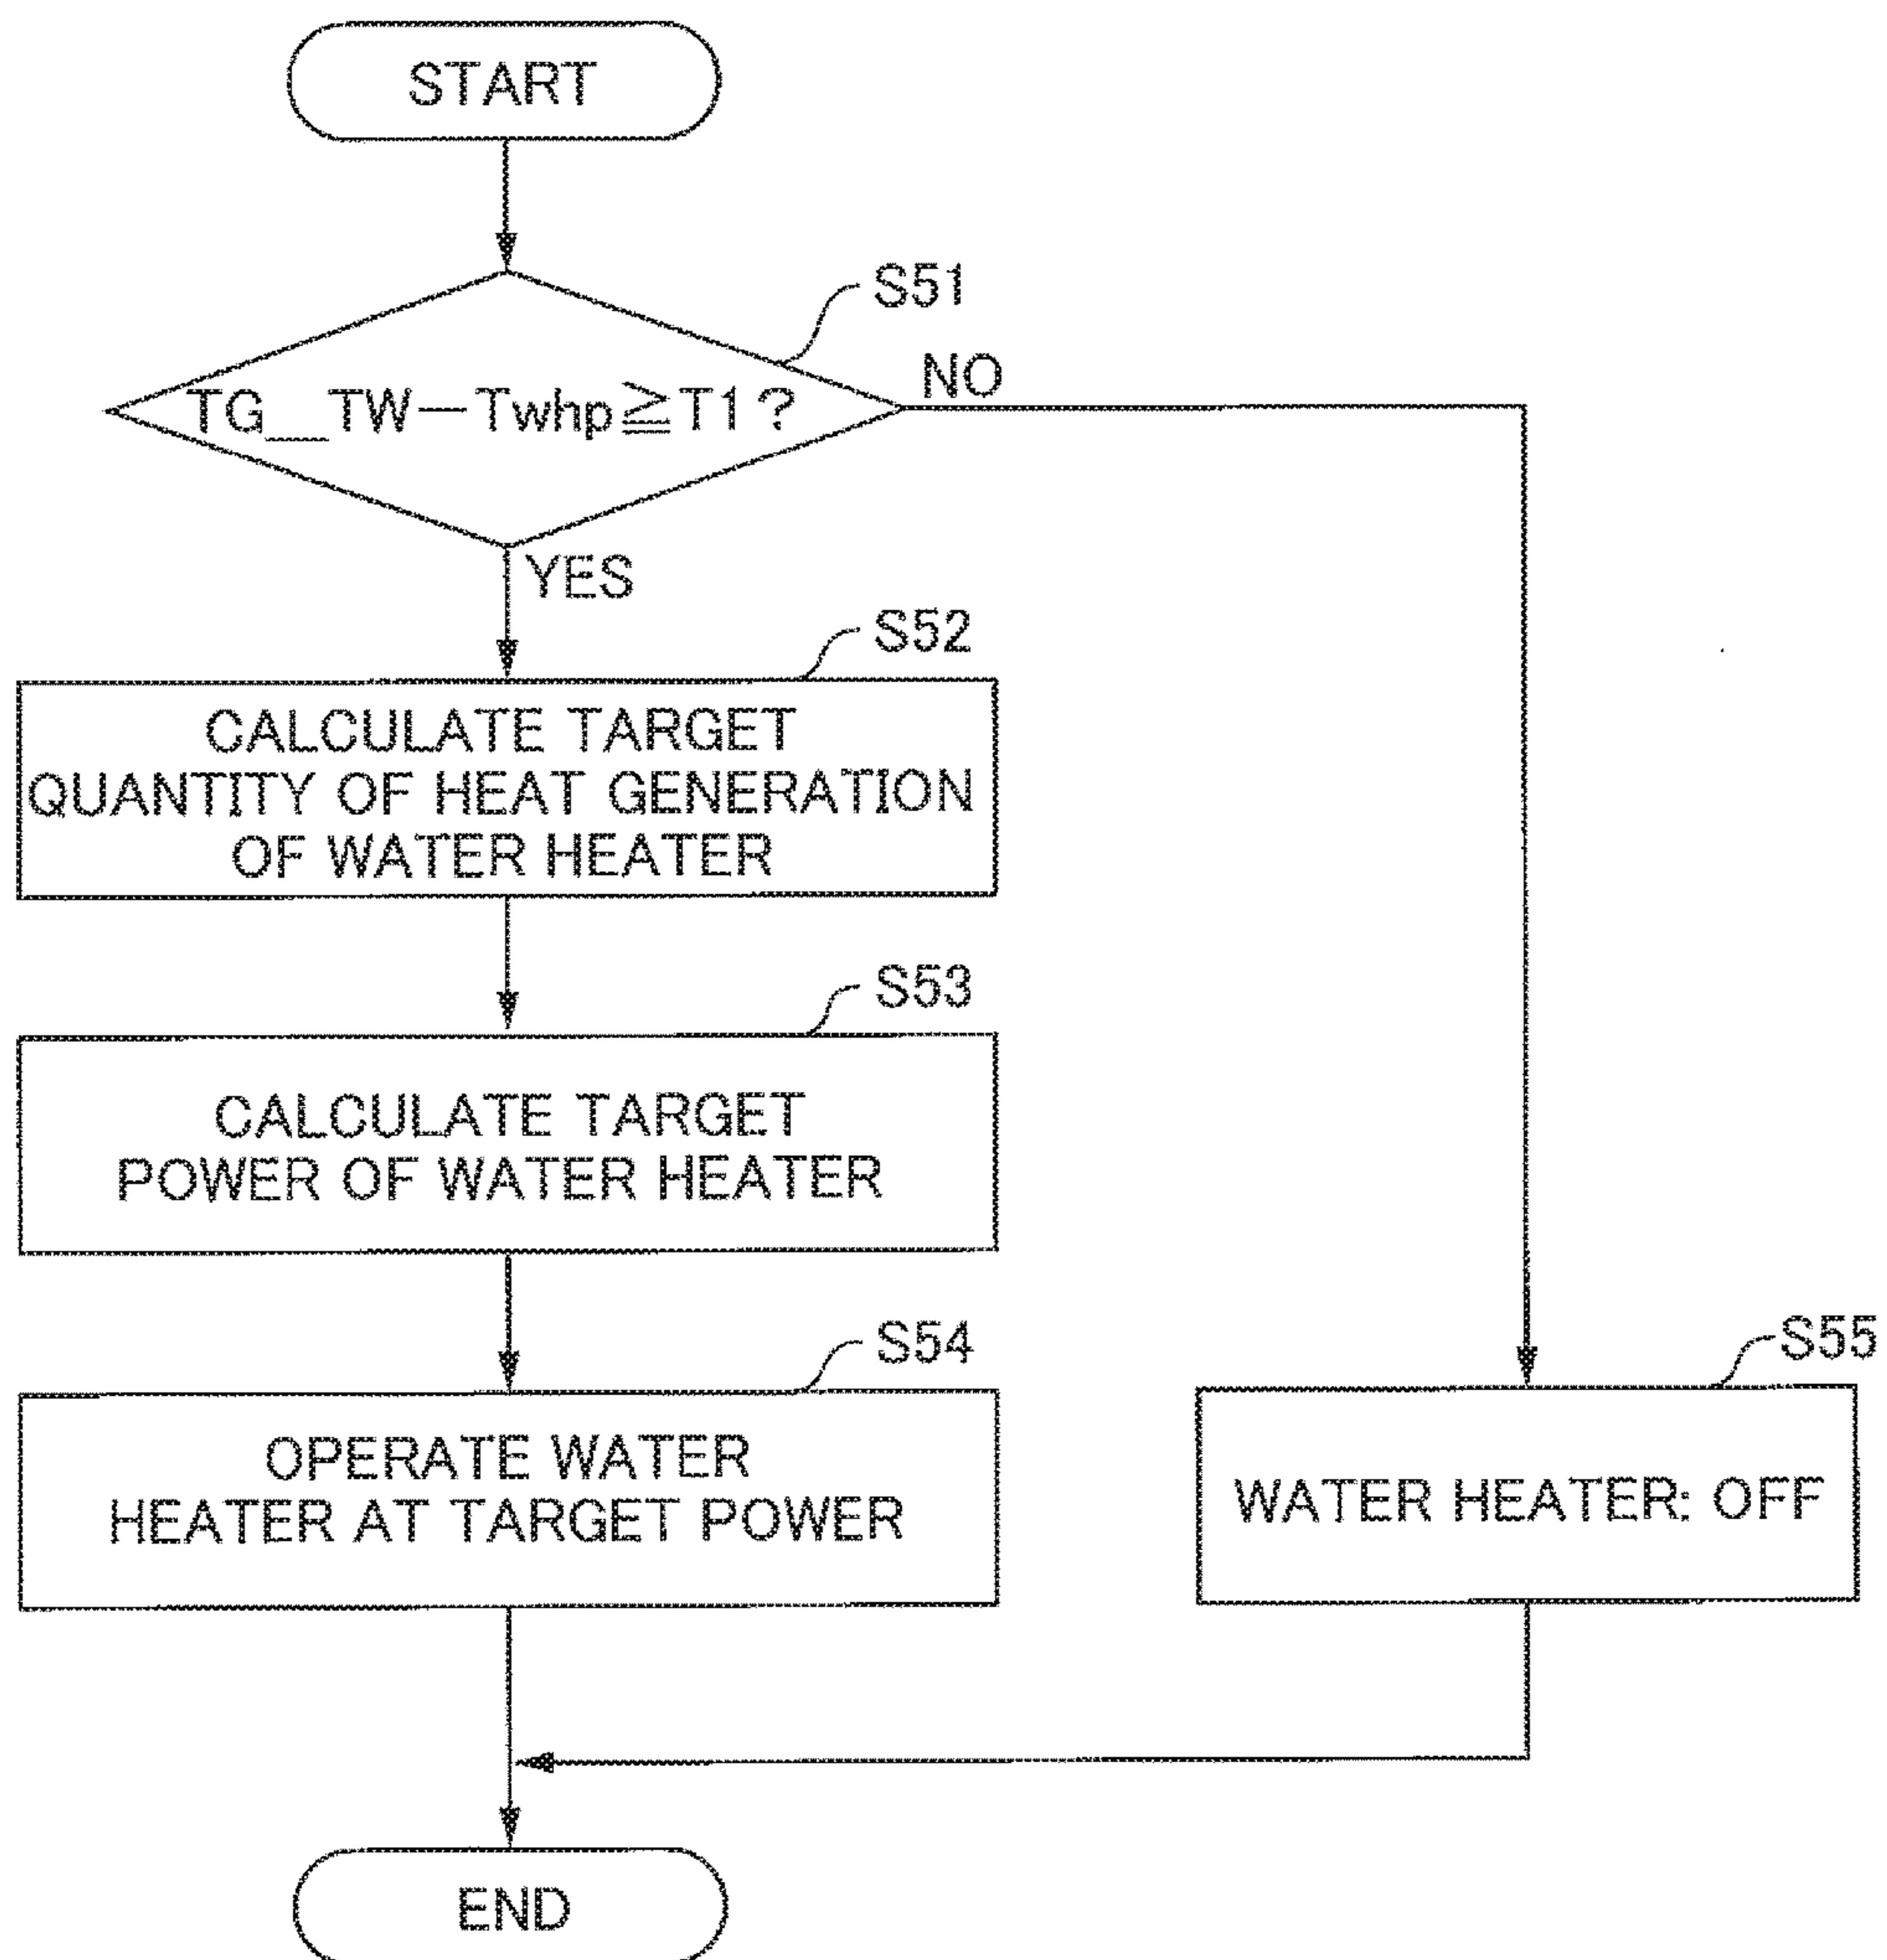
START

S51

$TG\_TW - Twhp \geqq T1$ ?

NO

YES

S52

CALCULATE TARGET QUANTITY OF HEAT GENERATION OF WATER HEATER

S53

CALCULATE TARGET POWER OF WATER HEATER

S54

OPERATE WATER HEATER AT TARGET POWER

S55

WATER HEATER: OFF

END